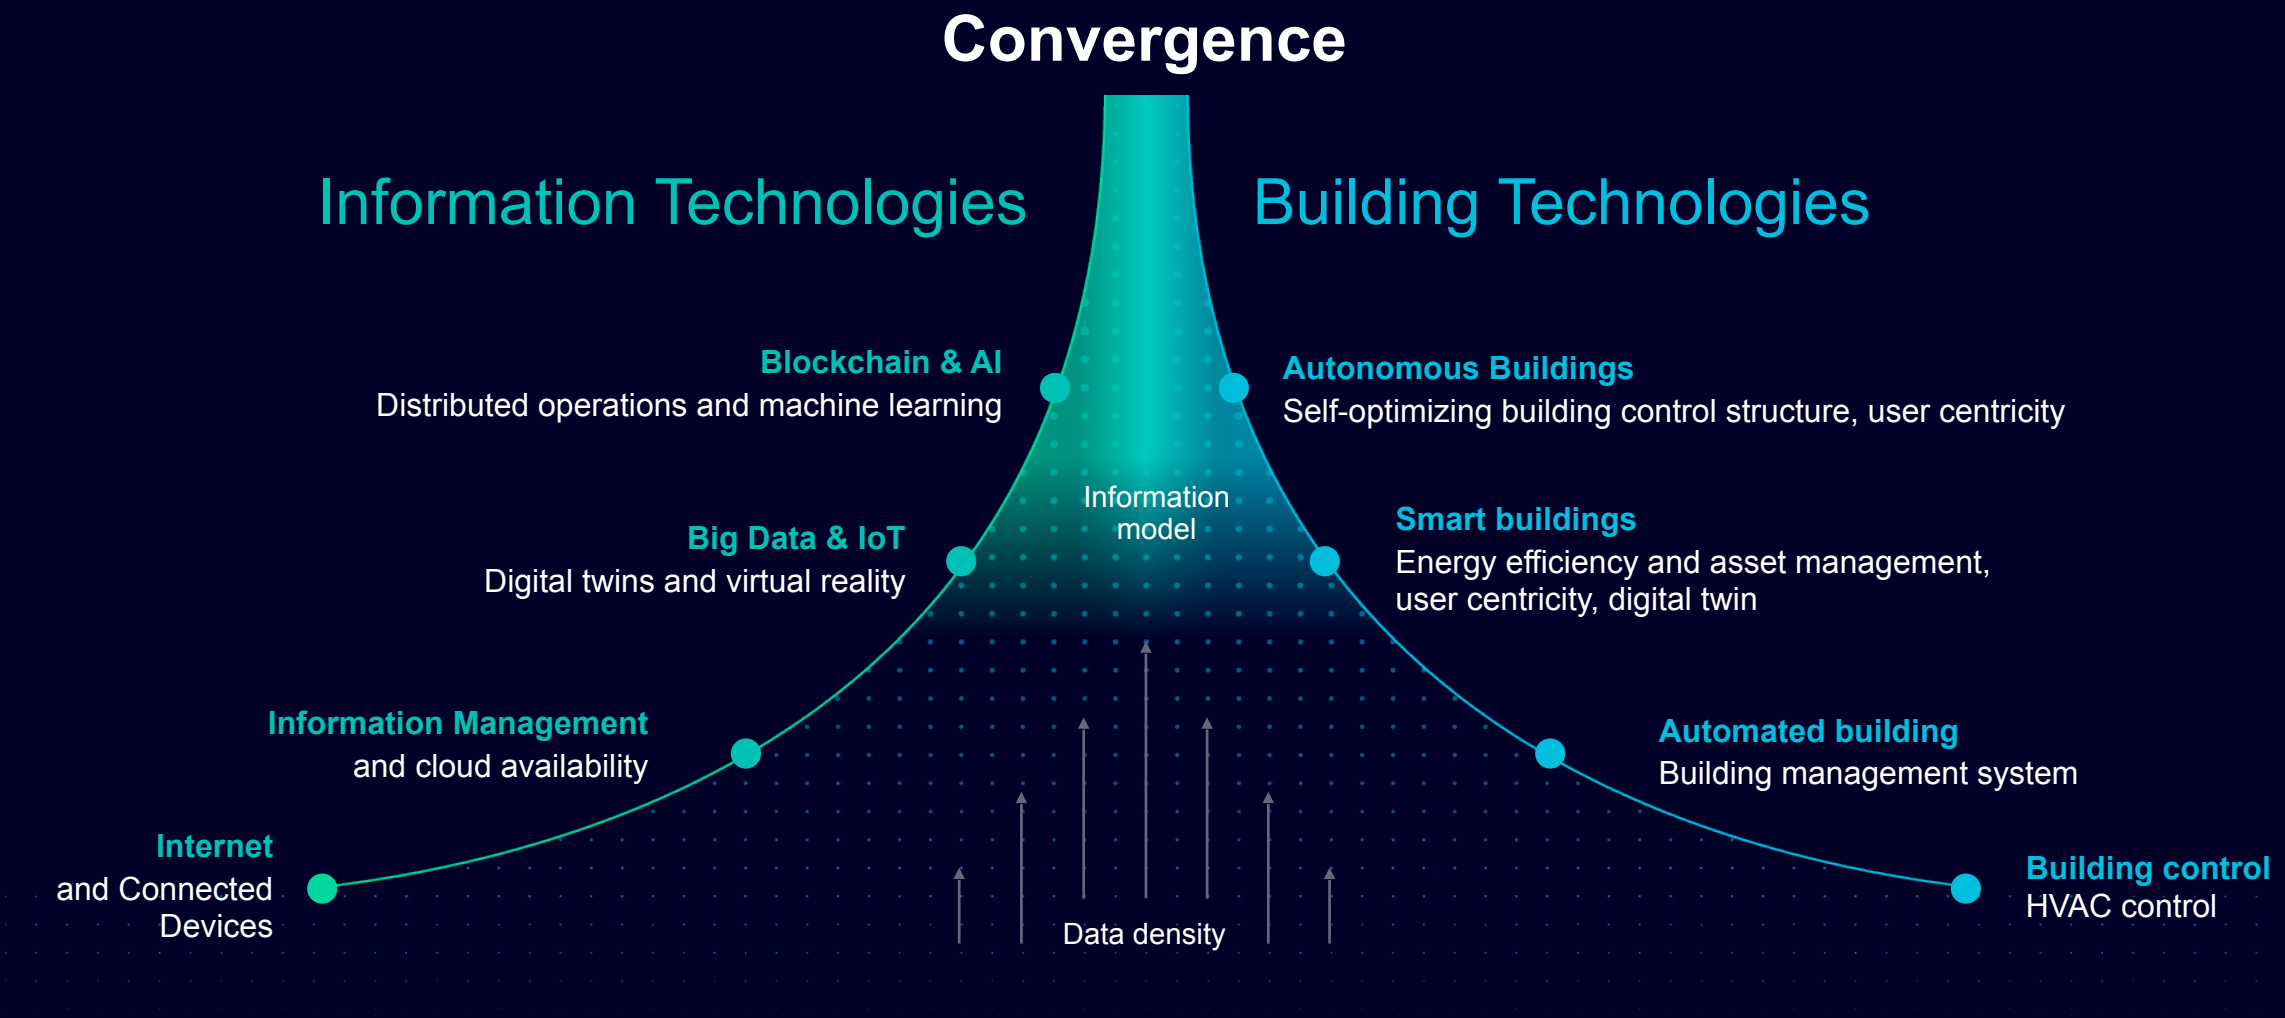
Convergence

Information Technologies

Building Technologies

Blockchain & AI
Distributed operations and machine learning

Autonomous Buildings
Self-optimizing building control structure, user centricity

Information model

Big Data & IoT
Digital twins and virtual reality

Smart buildings
Energy efficiency and asset management, user centricity, digital twin

Information Management
and cloud availability

Automated building
Building management system

Internet
and Connected Devices

Data density

Building control
HVAC control